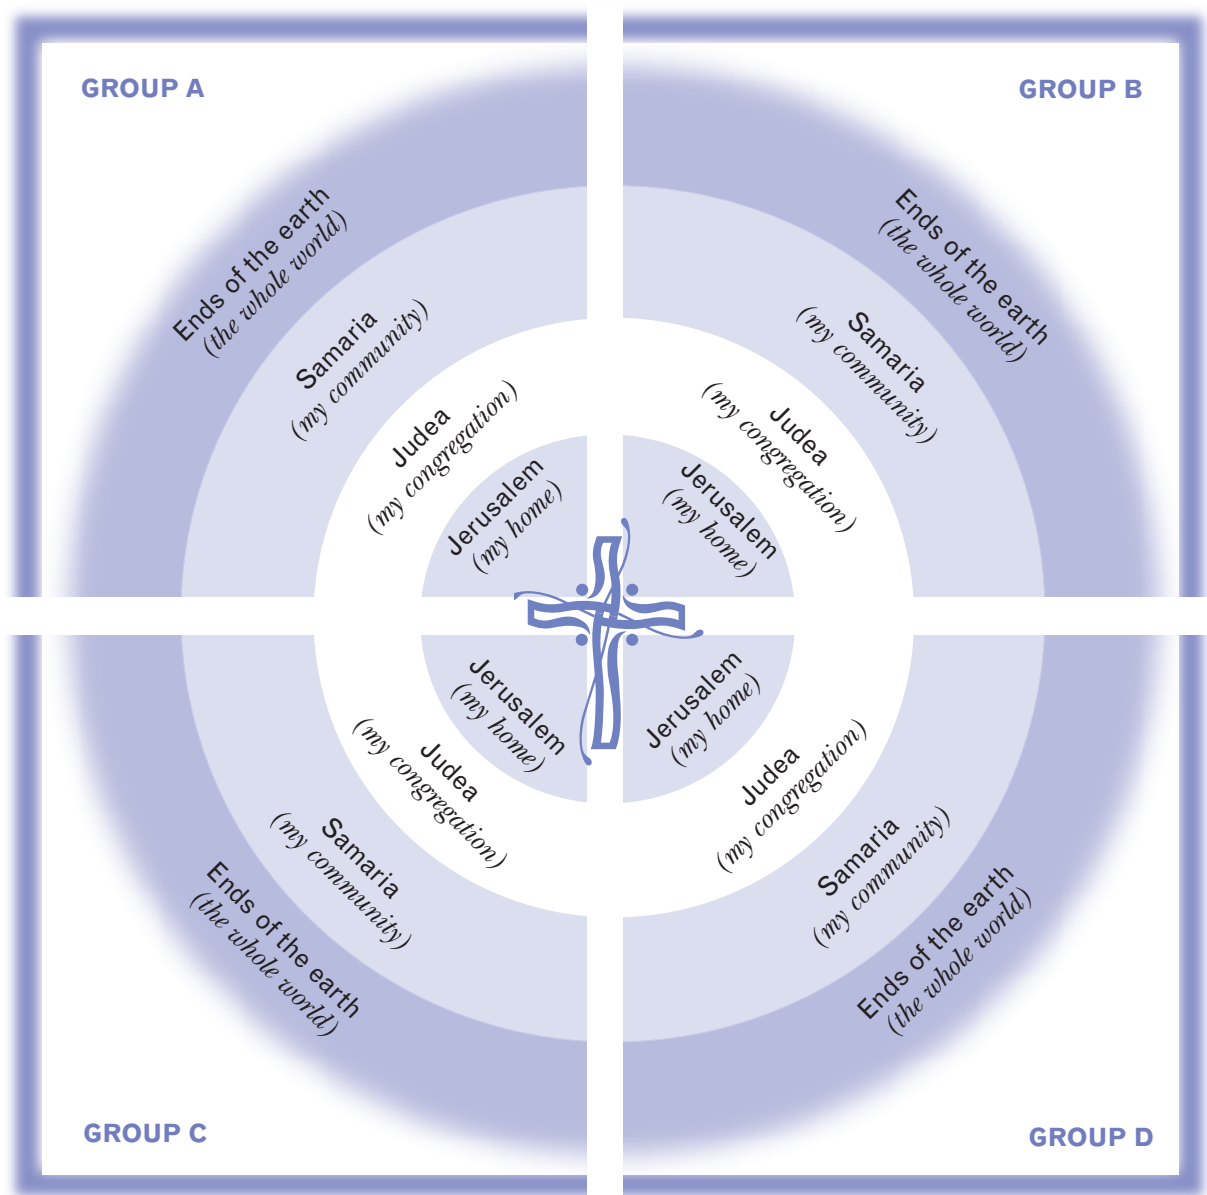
GROUP A

Ends of the earth
(the whole world)

Samaria
(my community)

Judea
(my congregation)

Jerusalem
(my home)

GROUP B

Ends of the earth
(the whole world)

Samaria
(my community)

Judea
(my congregation)

Jerusalem
(my home)

GROUP C

Jerusalem
(my home)

Judea
(my congregation)

Samaria
(my community)

Ends of the earth
(the whole world)

GROUP D

Jerusalem
(my home)

Judea
(my congregation)

Samaria
(my community)

Ends of the earth
(the whole world)